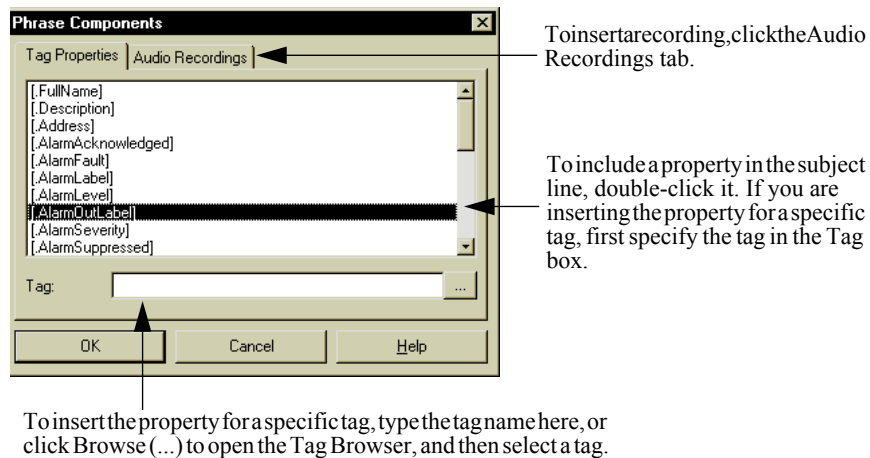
Phrase Components

Tag Properties | Audio Recordings

[.FullName]
[.Description]
[.Address]
[.AlarmAcknowledged]
[.AlarmFault]
[.AlarmLabel]
[.AlarmLevel]
[.AlarmOutLabel]
[.AlarmSeverity]
[.AlarmSuppressed]

Tag:

...

OK

Cancel

Help

Toinsertarecording,clicktheAudio Recordings tab.

To include a property in the subject line, double-click it. If you are inserting the property for a specific tag, first specify the tag in the Tag box.

To insert the property for a specific tag, type the tag name here, or click Browse (...) to open the Tag Browser, and then select a tag.